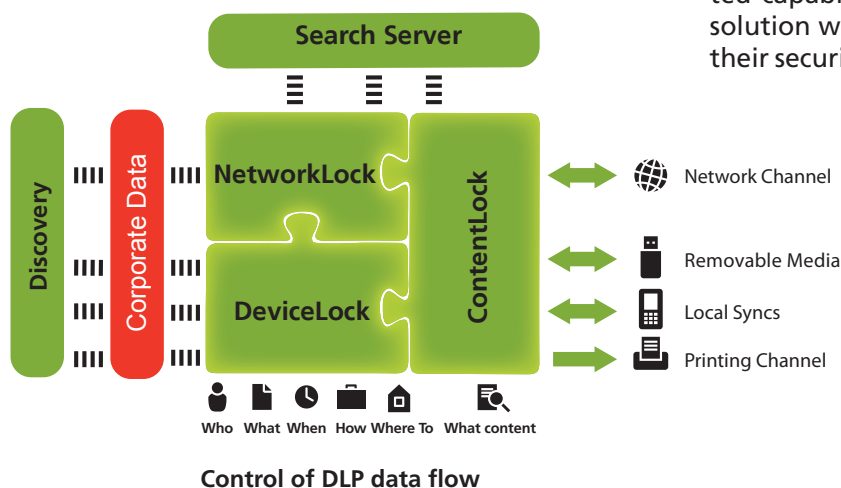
ted capab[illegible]
solution w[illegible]
their securi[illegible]

Search Server

Discovery

Corporate Data

NetworkLock

DeviceLock

ContentLock

Network Channel

Removable Media

Local Syncs

Printing Channel

Who What When How Where To What content

Control of DLP data flow